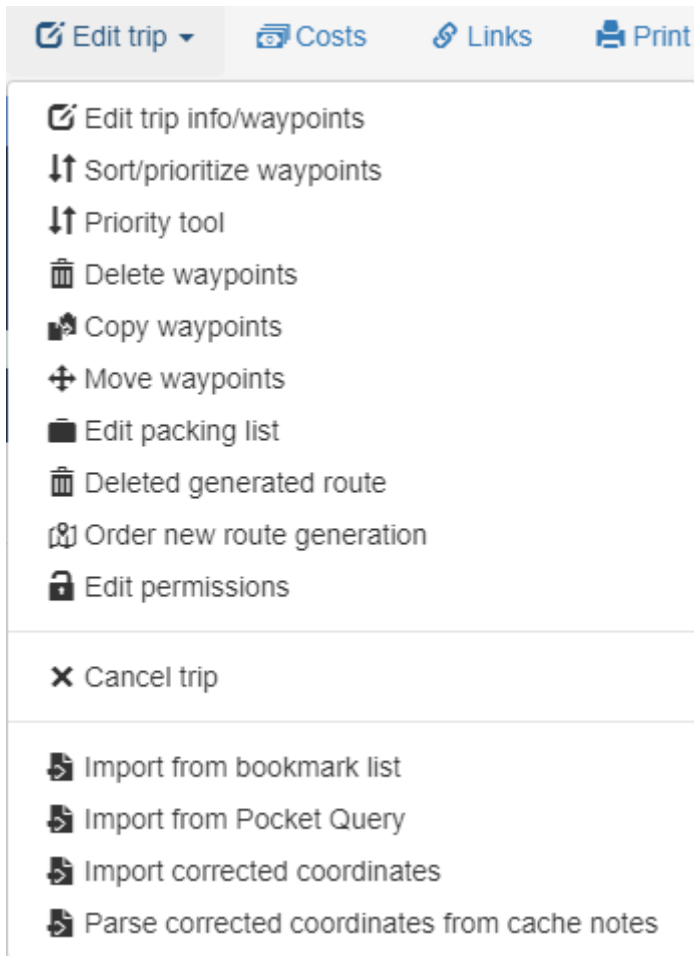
Edit trip Costs Links Print

Edit trip info/waypoints
Sort/prioritize waypoints
Priority tool
Delete waypoints
Copy waypoints
Move waypoints
Edit packing list
Deleted generated route
Order new route generation
Edit permissions

Cancel trip

Import from bookmark list
Import from Pocket Query
Import corrected coordinates
Parse corrected coordinates from cache notes